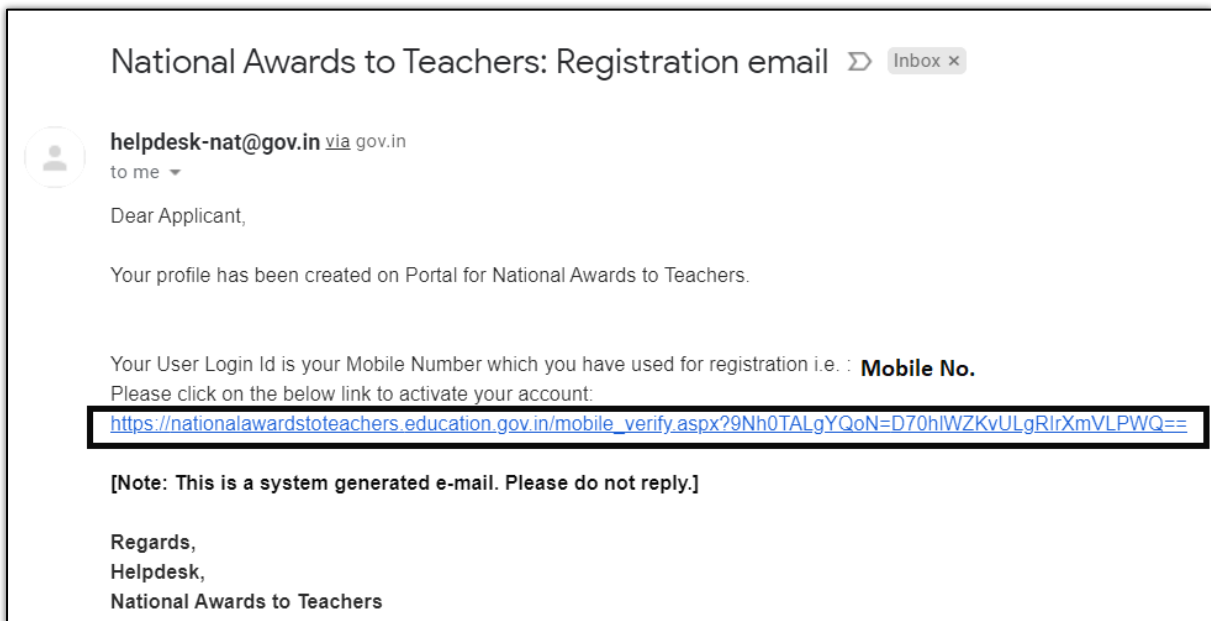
National Awards to Teachers: Registration email Inbox ×

helpdesk-nat@gov.in via gov.in
to me

Dear Applicant,

Your profile has been created on Portal for National Awards to Teachers.

Your User Login Id is your Mobile Number which you have used for registration i.e. : **Mobile No.**
Please click on the below link to activate your account:
https://nationalawardstoteachers.education.gov.in/mobile_verify.aspx?9Nh0TALgYQoN=D70hlWZKvULgRlrXmVLPWQ==

**[Note: This is a system generated e-mail. Please do not reply.]**

**Regards,**
**Helpdesk,**
**National Awards to Teachers**